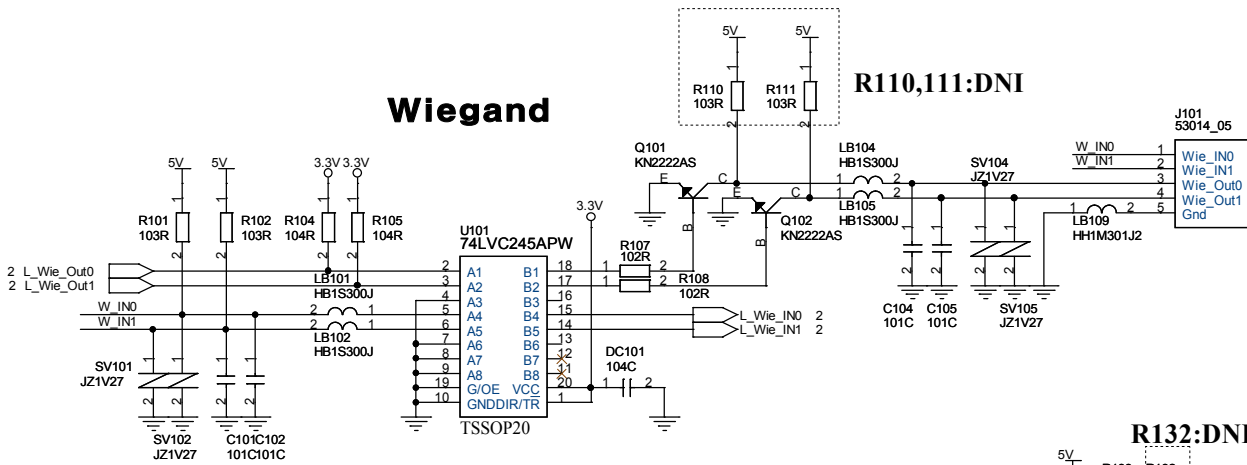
5V
5V
R110
103R
R111
103R
R110,111:DNI
Wiegand
Q101
KN2222AS
E
C
C
E
B
B
Q102
KN2222AS
LB104
HB1S300J
1 2
1 2
LB105
HB1S300J
SV104
JZ1V27
J101
53014_05
W_IN0
W_IN1
1 Wie_IN0
2 Wie_IN1
3 Wie_Out0
4 Wie_Out1
5 Gnd
LB109
HH1M301J2
1 2
5V
5V
3.3V 3.3V
R101
103R
R102
103R
R104
104R
R105
104R
U101
74LVC245APW
3.3V
R107
102R
R108
102R
2 L_Wie_Out0
2 L_Wie_Out1
LB101
HB1S300J
W_IN0
W_IN1
LB102
HB1S300J
2 1
2 1
2 A1 B1 18
3 A2 B2 17
4 A3 B3 16
5 A4 B4 15
6 A5 B5 14
7 A6 B6 13
8 A7 B7 12
9 A8 B8 11
19 G/OE VCC 20
10 GNDDIR/$\overline{TR}$ 1
TSSOP20
1 2
1 2
L_Wie_IN0 2
L_Wie_IN1 2
DC101
104C
1 2
C104
101C
C105
101C
SV105
JZ1V27
SV101
JZ1V27
SV102
JZ1V27
C101C102
101C101C
R132:DNI
5V